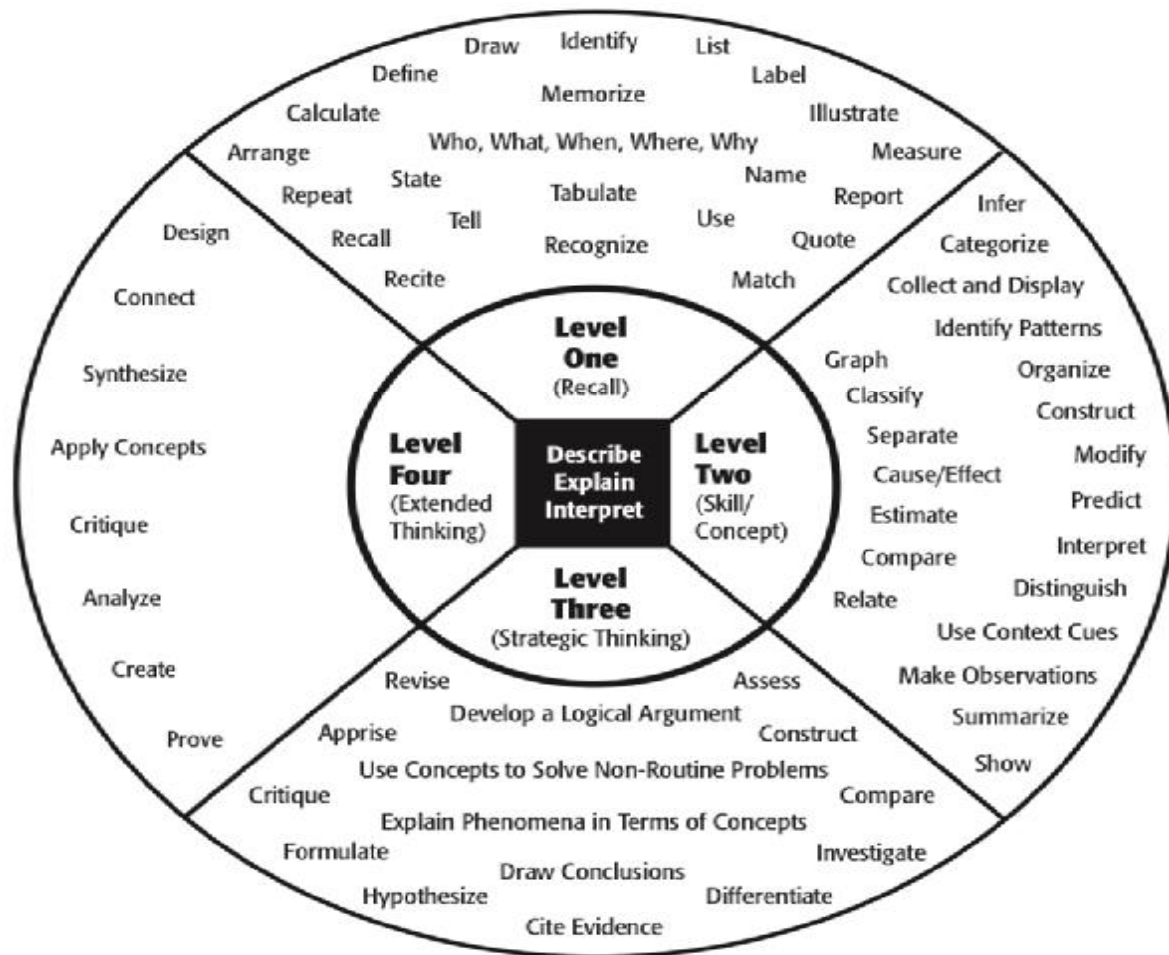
Draw Identify List
Define Label
Memorize
Calculate Illustrate
Who, What, When, Where, Why
Arrange Measure
Name
Repeat State Tabulate Report
Tell Use
Recall Recognize Quote
Recite Match

Design
Connect
Synthesize
Apply Concepts
Critique
Analyze
Create
Prove

Infer
Categorize
Collect and Display
Identify Patterns
Graph Organize
Classify Construct
Separate Modify
Cause/Effect Predict
Estimate Interpret
Compare Distinguish
Relate Use Context Cues
Make Observations
Summarize
Show

Level One (Recall)

Level Four (Extended Thinking)

Describe Explain Interpret

Level Two (Skill/ Concept)

Level Three (Strategic Thinking)

Revise Assess
Develop a Logical Argument
Apprise Construct
Use Concepts to Solve Non-Routine Problems
Critique Compare
Explain Phenomena in Terms of Concepts
Formulate Investigate
Draw Conclusions
Hypothesize Differentiate
Cite Evidence